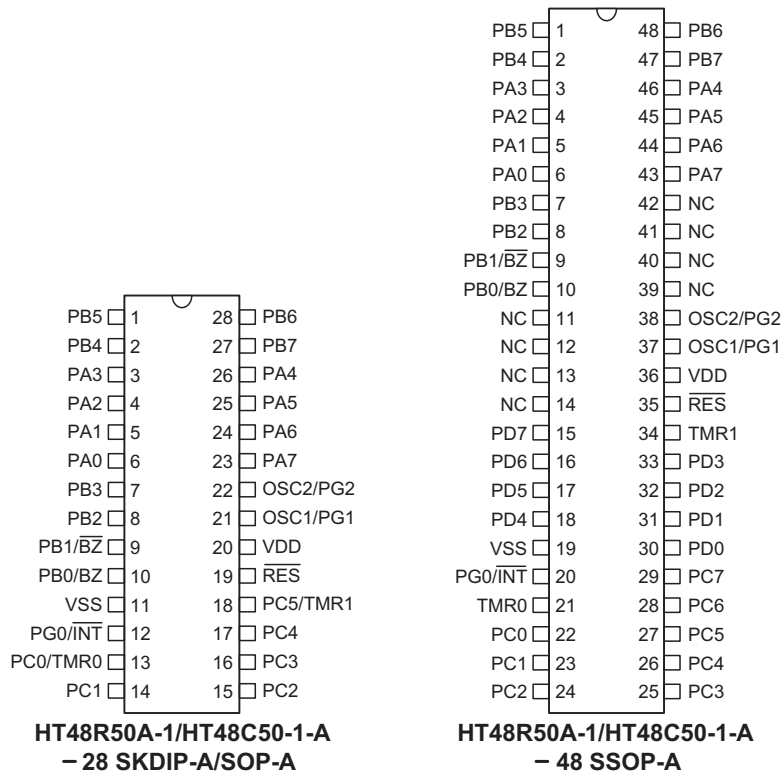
PB5 1
PB4 2
PA3 3
PA2 4
PA1 5
PA0 6
PB3 7
PB2 8
PB1/$\overline{BZ}$ 9
PB0/BZ 10
VSS 11
PG0/$\overline{INT}$ 12
PC0/TMR0 13
PC1 14

28 PB6
27 PB7
26 PA4
25 PA5
24 PA6
23 PA7
22 OSC2/PG2
21 OSC1/PG1
20 VDD
19 $\overline{RES}$
18 PC5/TMR1
17 PC4
16 PC3
15 PC2

HT48R50A-1/HT48C50-1-A
– 28 SKDIP-A/SOP-A

PB5 1
PB4 2
PA3 3
PA2 4
PA1 5
PA0 6
PB3 7
PB2 8
PB1/$\overline{BZ}$ 9
PB0/BZ 10
NC 11
NC 12
NC 13
NC 14
PD7 15
PD6 16
PD5 17
PD4 18
VSS 19
PG0/$\overline{INT}$ 20
TMR0 21
PC0 22
PC1 23
PC2 24

48 PB6
47 PB7
46 PA4
45 PA5
44 PA6
43 PA7
42 NC
41 NC
40 NC
39 NC
38 OSC2/PG2
37 OSC1/PG1
36 VDD
35 $\overline{RES}$
34 TMR1
33 PD3
32 PD2
31 PD1
30 PD0
29 PC7
28 PC6
27 PC5
26 PC4
25 PC3

HT48R50A-1/HT48C50-1-A
– 48 SSOP-A